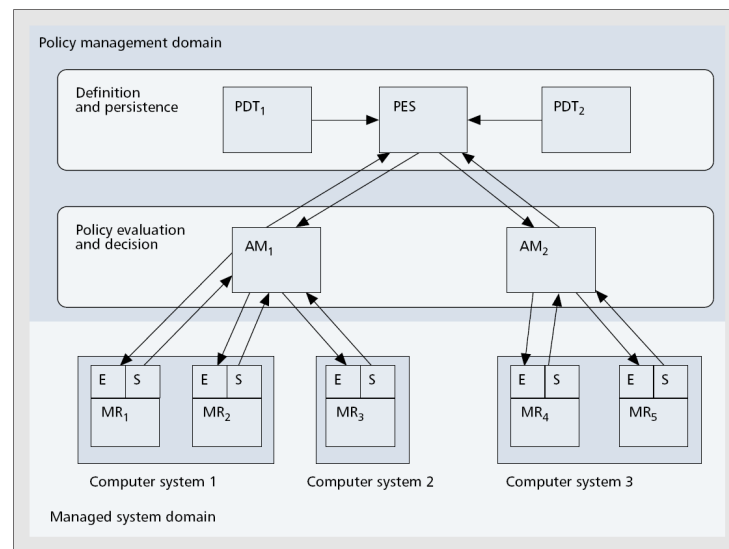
Policy management domain

Definition and persistence

$PDT_1$

PES

$PDT_2$

Policy evaluation and decision

$AM_1$

$AM_2$

E S

$MR_1$

E S

$MR_2$

E S

$MR_3$

E S

$MR_4$

E S

$MR_5$

Computer system 1

Computer system 2

Computer system 3

Managed system domain